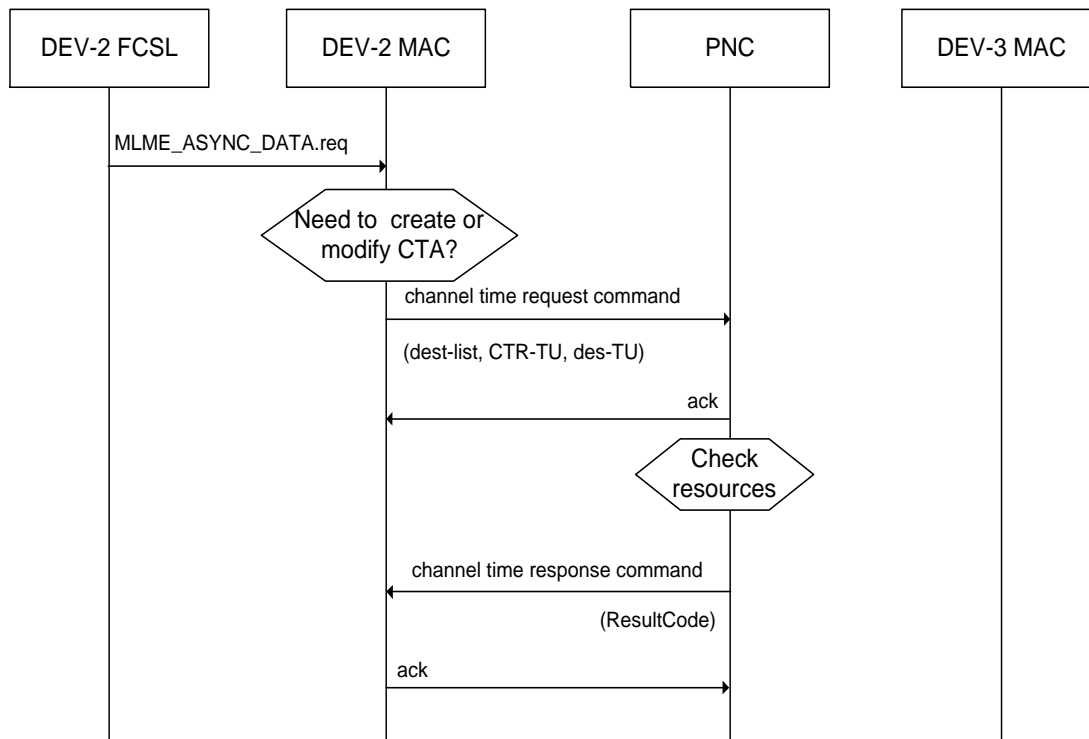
DEV-2 FCSL

DEV-2 MAC

PNC

DEV-3 MAC

MLME_ASYNC_DATA.req

Need to create or modify CTA?

channel time request command

(dest-list, CTR-TU, des-TU)

ack

Check resources

channel time response command

(ResultCode)

ack